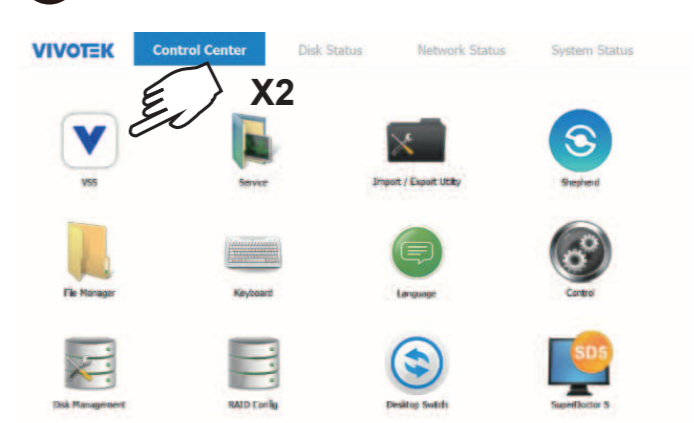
VIVOTEK Control Center Disk Status Network Status System Status

X2

VSS

Service

Import / Export Utility

Shepherd

File Manager

Keyboard

Language

Control

Disk Management

RAID Config

Desktop Switch

SDS

SuperDoctor 5